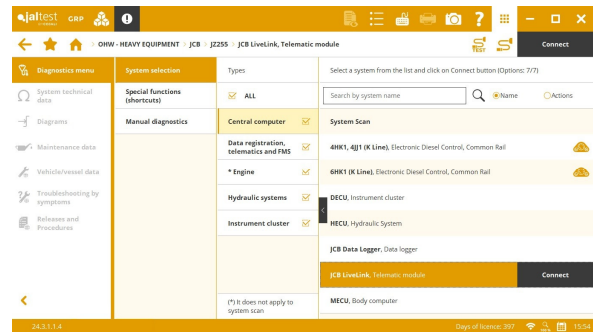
jaltest GRP

OHW - HEAVY EQUIPMENT > JCB > JZ255 > JCB LiveLink, Telematic module

TEST

Connect

Diagnostics menu

System technical data

Diagrams

Maintenance data

Vehicle/vessel data

Troubleshooting by symptoms

Releases and Procedures

System selection

Special functions (shortcuts)

Manual diagnostics

Types

ALL

Central computer

Data registration, telematics and FMS

* Engine

Hydraulic systems

Instrument cluster

(*) It does not apply to system scan

Select a system from the list and click on Connect button (Options: 7/7)

Search by system name

Name

Actions

System Scan

4HK1, 4JJ1 (K Line), Electronic Diesel Control, Common Rail

6HK1 (K Line), Electronic Diesel Control, Common Rail

DECU, Instrument cluster

HECU, Hydraulic System

JCB Data Logger, Data logger

JCB LiveLink, Telematic module

Connect

MECU, Body computer

24.3.1.1.4

Days of licence: 397

15:54